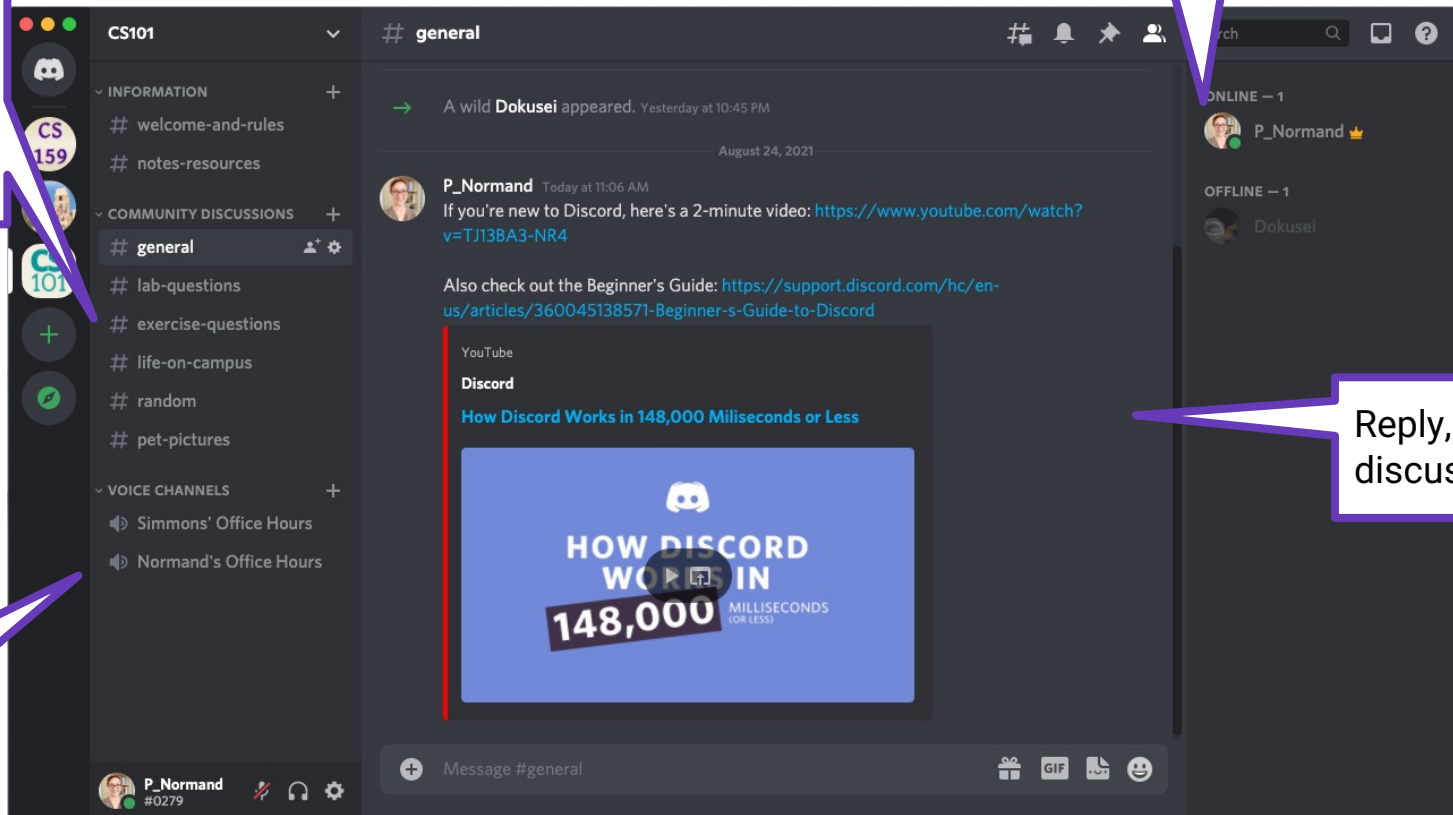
CS
159

CS
101

CS101

INFORMATION
# welcome-and-rules
# notes-resources

COMMUNITY DISCUSSIONS
# general
# lab-questions
# exercise-questions
# life-on-campus
# random
# pet-pictures

VOICE CHANNELS
Simmons' Office Hours
Normand's Office Hours

P_Normand
#0279

# general

A wild Dokusei appeared. Yesterday at 10:45 PM

August 24, 2021

P_Normand Today at 11:06 AM
If you're new to Discord, here's a 2-minute video: https://www.youtube.com/watch?v=TJ13BA3-NR4

Also check out the Beginner's Guide: https://support.discord.com/hc/en-us/articles/360045138571-Beginner-s-Guide-to-Discord

YouTube
Discord
How Discord Works in 148,000 Miliseconds or Less

HOW DISCORD WO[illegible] IN 148,000 MILLISECONDS (OR LESS)

Message #general

GIF

rch

ONLINE — 1
P_Normand

OFFLINE — 1
Dokusei

Reply,
discus